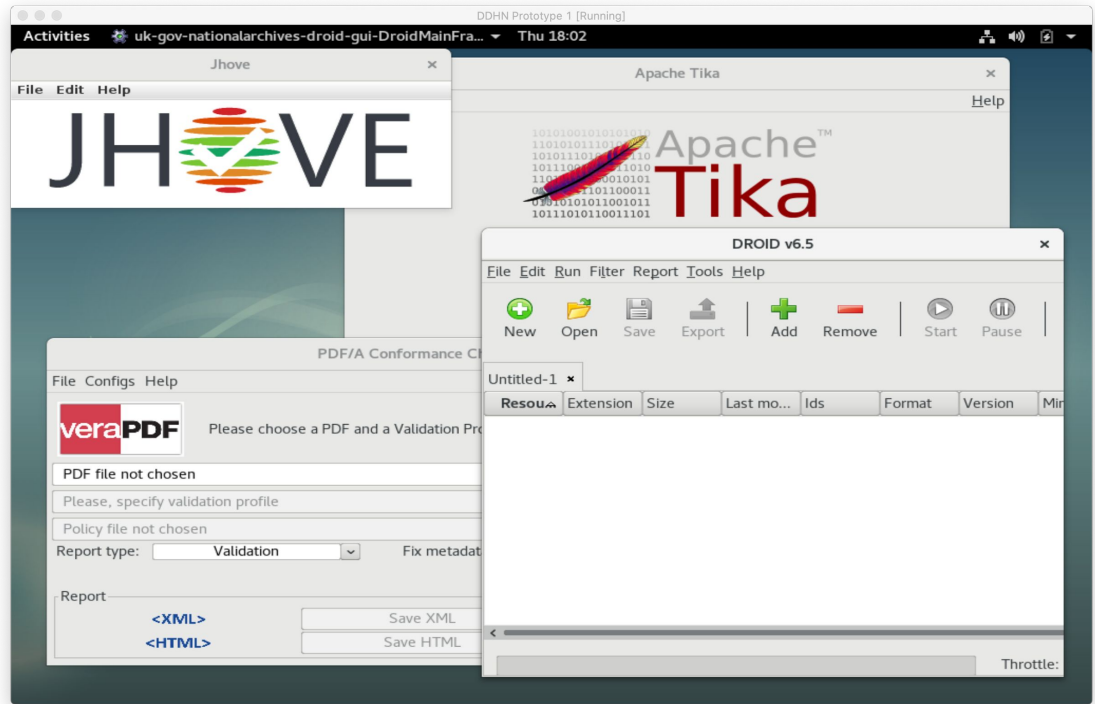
DDHN Prototype 1 [Running]

Activities uk-gov-nationalarchives-droid-gui-DroidMainFra... Thu 18:02

Jhove

File Edit Help

JHOVE

Apache Tika

Help

Apache™ Tika

DROID v6.5

File Edit Run Filter Report Tools Help

New Open Save Export Add Remove Start Pause

Untitled-1 ×

| Resou | Extension | Size | Last mo... | Ids | Format | Version | Mi |
|---|---|---|---|---|---|---|---|

Throttle:

PDF/A Conformance Ch

File Configs Help

veraPDF

Please choose a PDF and a Validation Pro

PDF file not chosen

Please, specify validation profile

Policy file not chosen

Report type: Validation

Fix metadat

Report

<XML> Save XML

<HTML> Save HTML